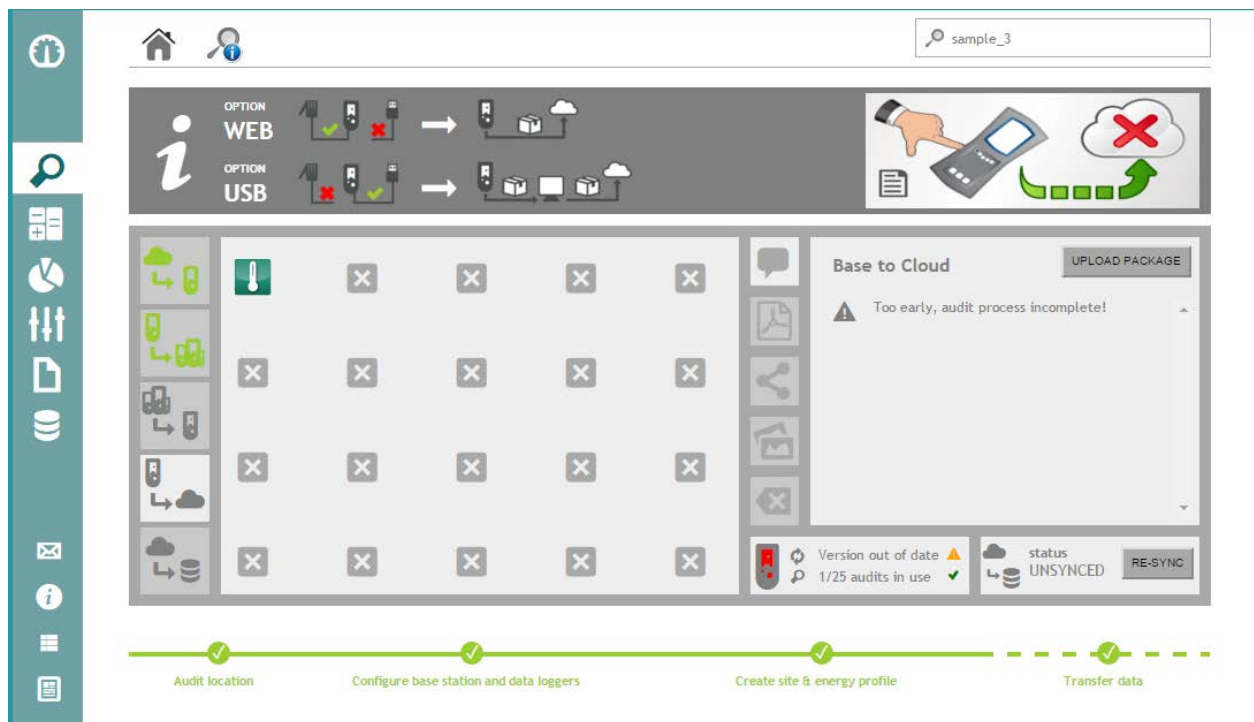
sample_3

OPTION
WEB

OPTION
USB

Base to Cloud

UPLOAD PACKAGE

Too early, audit process incomplete!

Version out of date
1/25 audits in use

status
UNSYNCED

RE-SYNC

Audit location

Configure base station and data loggers

Create site & energy profile

Transfer data